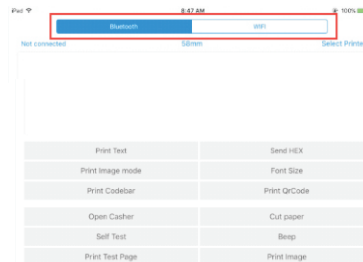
iPad
8:47 AM
100%

Bluetooth | WIFI

Not connected
58mm
Select Printe

Print Text
Send HEX
Print Image mode
Font Size
Print Codebar
Print QrCode
Open Casher
Cut paper
Self Test
Beep
Print Test Page
Print Image